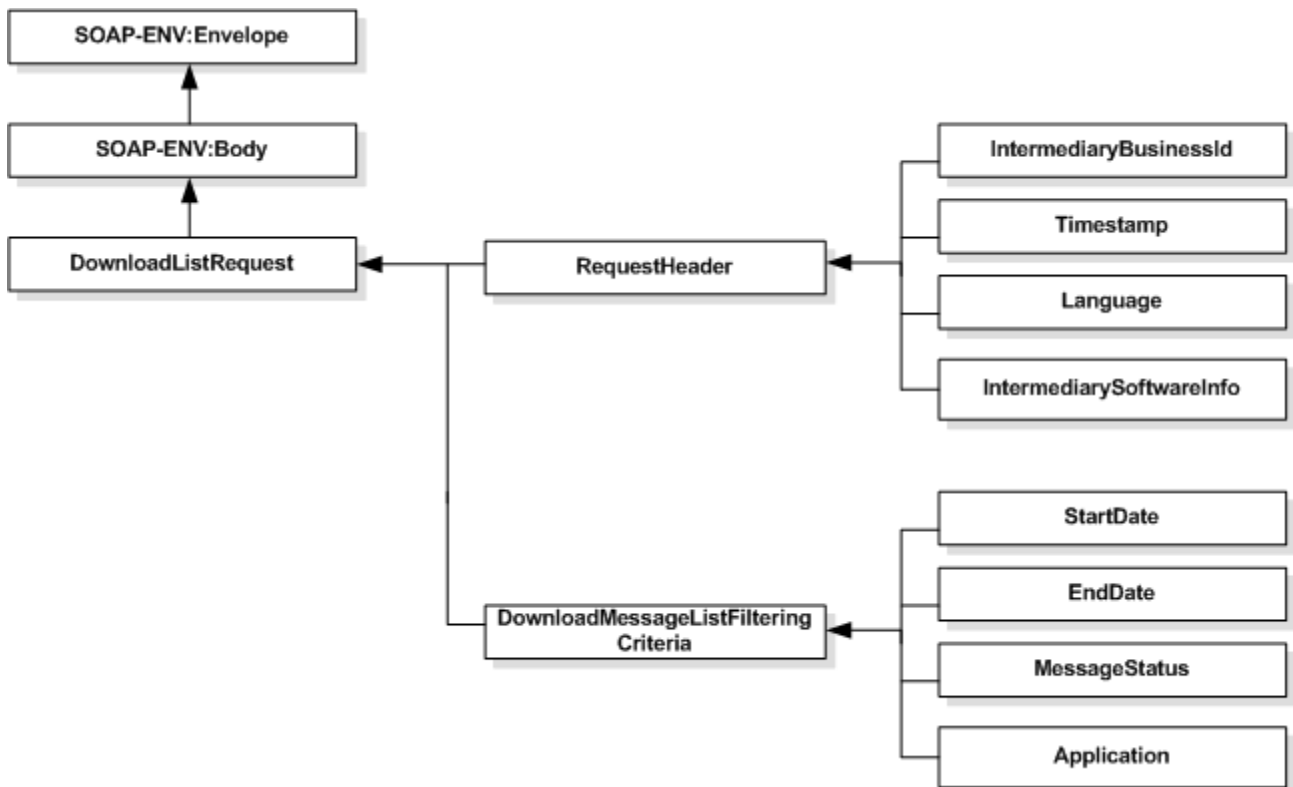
SOAP-ENV:Envelope

SOAP-ENV:Body

DownloadListRequest

RequestHeader

IntermediaryBusinessId

Timestamp

Language

IntermediarySoftwareInfo

DownloadMessageListFiltering Criteria

StartDate

EndDate

MessageStatus

Application